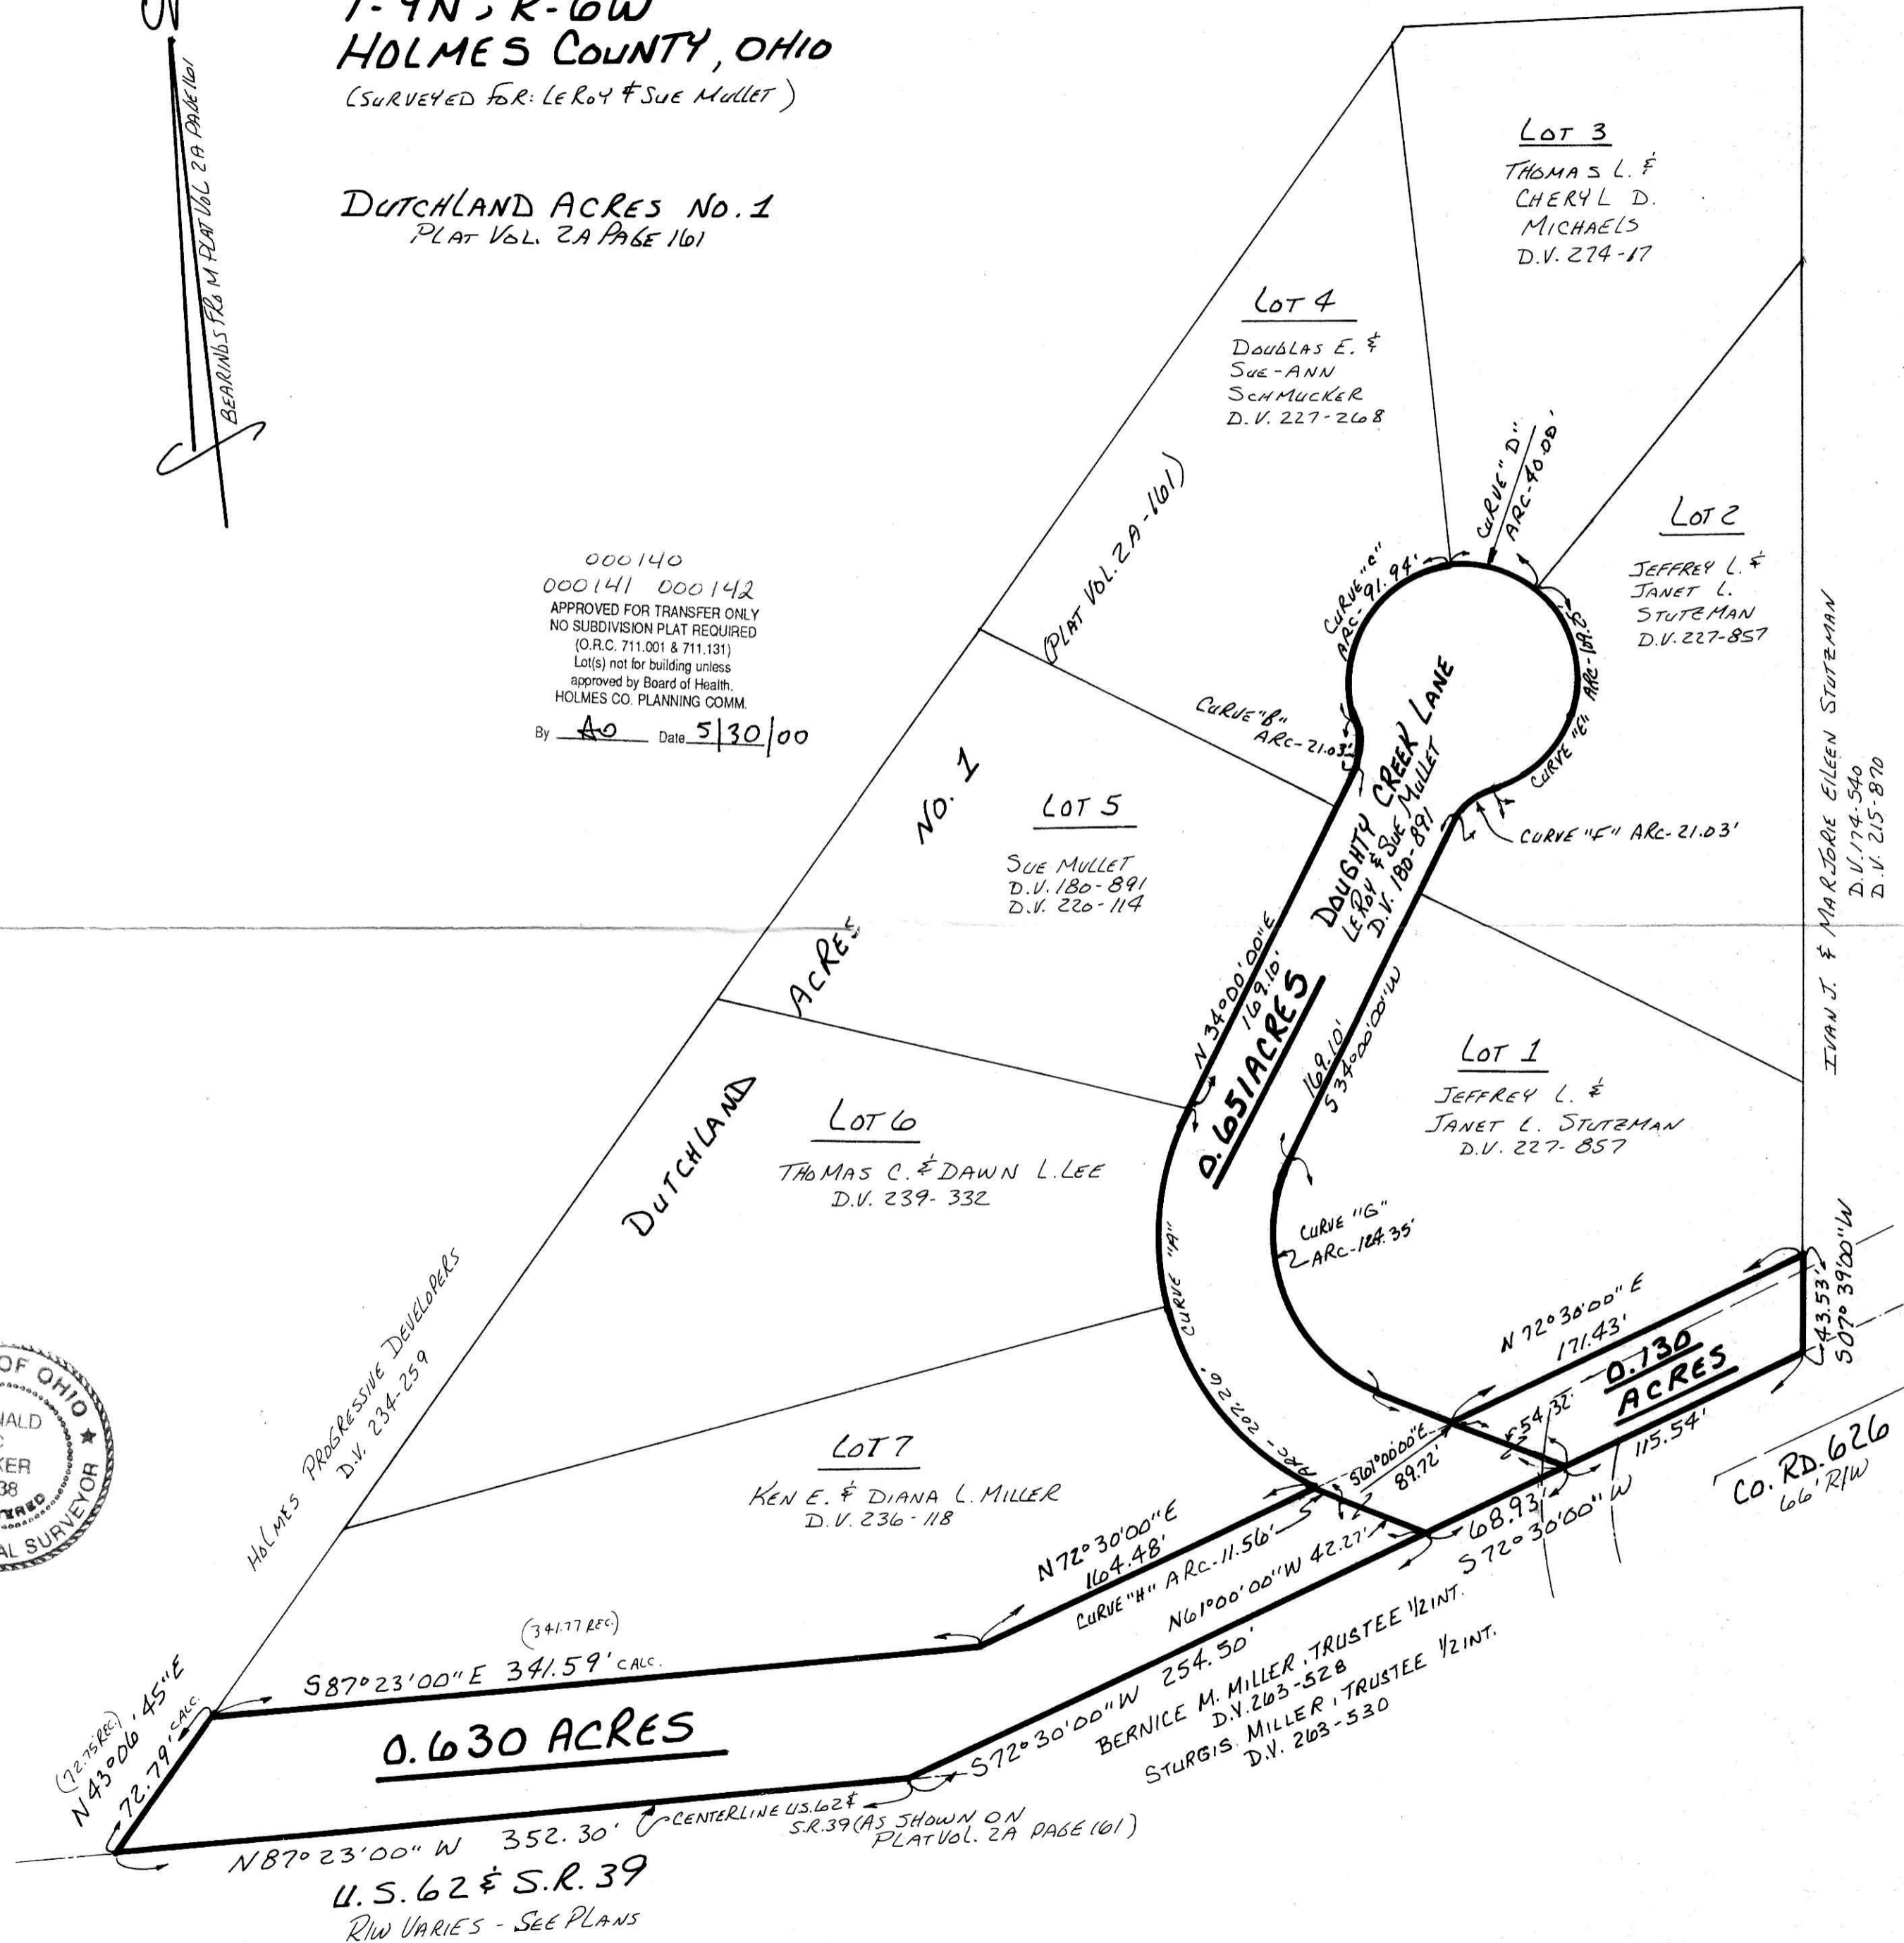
T-9N, R-6W
HOLMES COUNTY, OHIO
(SURVEYED FOR: LEROY & SUE MULLET)

BEARINGS FROM PLAT VOL 2A PAGE 161

DUTCHLAND ACRES NO. 1
PLAT VOL. 2A PAGE 161

LOT 3
THOMAS L. & CHERYL D. MICHAELS
D.V. 274-17

LOT 4
DOUGLAS E. & SUE-ANN SCHMUCKER
D.V. 227-268

LOT 2
JEFFREY L. & JANET L. STUTZMAN
D.V. 227-857

000140
000141 000142
APPROVED FOR TRANSFER ONLY
NO SUBDIVISION PLAT REQUIRED
(O.R.C. 711.001 & 711.131)
Lot(s) not for building unless approved by Board of Health.
HOLMES CO. PLANNING COMM.
By AO Date 5/30/00

(PLAT VOL. 2A-161)

CURVE "C" ARC-91.94'
CURVE "D" ARC-40.00'
CURVE "E" ARC-109.75'
CURVE "B" ARC-21.03'
CURVE "F" ARC-21.03'

DOUGHTY CREEK LANE
LEROY & SUE MULLET
D.V. 180-891

LOT 5
SUE MULLET
D.V. 180-891
D.V. 220-114

DUTCHLAND ACRES NO. 1

IVAN J. & MARJORIE EILEEN STUTZMAN
D.V. 174-540
D.V. 215-870

N 34°00'00"E 169.10'
0.651 ACRES
169.10' S 34°00'00"W

LOT 1
JEFFREY L. & JANET L. STUTZMAN
D.V. 227-857

LOT 6
THOMAS C. & DAWN L. LEE
D.V. 239-332

CURVE "G" ARC-124.35'
CURVE "A" ARC-202.26'

HOLMES PROGRESSIVE DEVELOPERS
D.V. 234-259

OF OHIO
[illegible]NALD
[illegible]KER
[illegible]38
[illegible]RED
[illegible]AL SURVEYOR

N 72°30'00"E 171.43'
0.130 ACRES
43.53' S07°39'00"W
54.32'
115.54'
S61°00'00"E 89.72'

LOT 7
KEN E. & DIANA L. MILLER
D.V. 236-118

N72°30'00"E 164.48'
CURVE "H" ARC-11.56'
N61°00'00"W 42.27'
68.93' S72°30'00"W

CO. RD. 626
66' R/W

(341.77 REC.)
S87°23'00"E 341.59' CALC.

(72.75 REC.)
N43°06'45"E
72.79' CALC.

0.630 ACRES

S72°30'00"W 254.50'
BERNICE M. MILLER, TRUSTEE 1/2 INT.
D.V. 263-528
STURGIS MILLER, TRUSTEE 1/2 INT.
D.V. 263-530

N87°23'00"W 352.30'
CENTERLINE U.S. 62 & S.R. 39 (AS SHOWN ON PLAT VOL. 2A PAGE 161)

U.S. 62 & S.R. 39
R/W VARIES - SEE PLANS